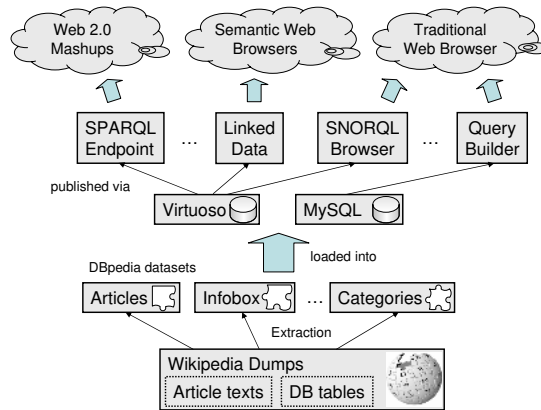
Web 2.0 Mashups

Semantic Web Browsers

Traditional Web Browser

SPARQL Endpoint

...

Linked Data

SNORQL Browser

...

Query Builder

published via

Virtuoso

MySQL

loaded into

DBpedia datasets

Articles

Infobox

...

Categories

Extraction

Wikipedia Dumps

Article texts

DB tables